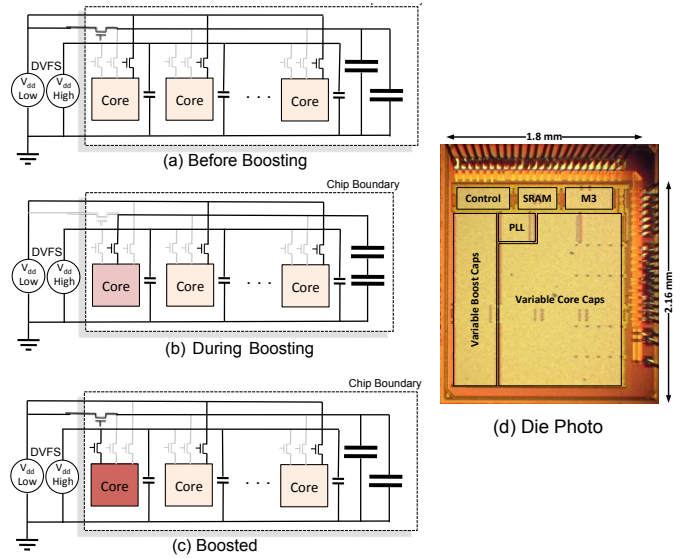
DVFS
$V_{dd}$ Low
$V_{dd}$ High
Core
Core
Core
(a) Before Boosting

Chip Boundary
DVFS
$V_{dd}$ Low
$V_{dd}$ High
Core
Core
Core
(b) During Boosting

Chip Boundary
DVFS
$V_{dd}$ Low
$V_{dd}$ High
Core
Core
Core
(c) Boosted

1.8 mm
2.16 mm
Control
SRAM
M3
PLL
Variable Boost Caps
Variable Core Caps
(d) Die Photo